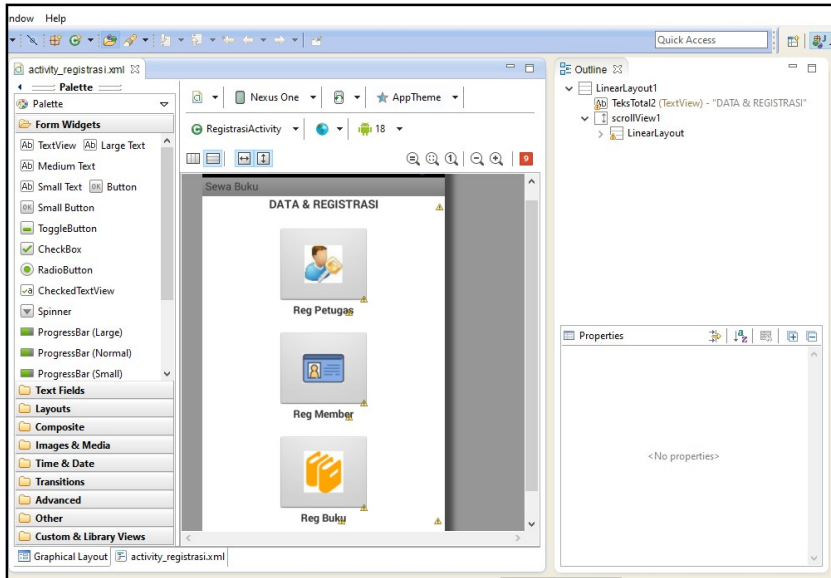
ndow Help

Quick Access

activity_registrasi.xml

Palette

Palette

Form Widgets

Ab TextView Ab Large Text

Ab Medium Text

Ab Small Text OK Button

OK Small Button

ToggleButton

CheckBox

RadioButton

CheckedTextView

Spinner

ProgressBar (Large)

ProgressBar (Normal)

ProgressBar (Small)

Text Fields

Layouts

Composite

Images & Media

Time & Date

Transitions

Advanced

Other

Custom & Library Views

Nexus One

AppTheme

RegistrasiActivity

18

9

Sewa Buku

DATA & REGISTRASI

Reg Petugas

Reg Member

Reg Buku

Graphical Layout

activity_registrasi.xml

Outline

LinearLayout1

Ab TeksTotal2 (TextView) - "DATA & REGISTRASI"

scrollView1

LinearLayout

Properties

<No properties>